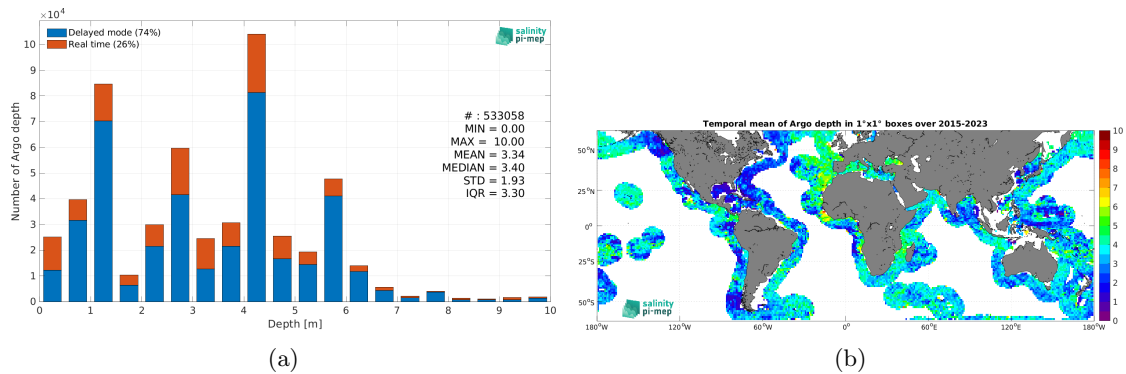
$\times10^4$

Delayed mode (74%)
Real time (26%)

salinity pi-mep

Number of Argo depth

10
9
8
7
6
5
4
3
2
1
0

# : 533058
MIN = 0.00
MAX = 10.00
MEAN = 3.34
MEDIAN = 3.40
STD = 1.93
IQR = 3.30

0 1 2 3 4 5 6 7 8 9 10
Depth [m]

(a)

Temporal mean of Argo depth in 1°x1° boxes over 2015-2023

50°N
25°N
0°
25°S
50°S

salinity pi-mep

180°W 120°W 60°W 0° 60°E 120°E 180°W

10
9
8
7
6
5
4
3
2
1
0

(b)